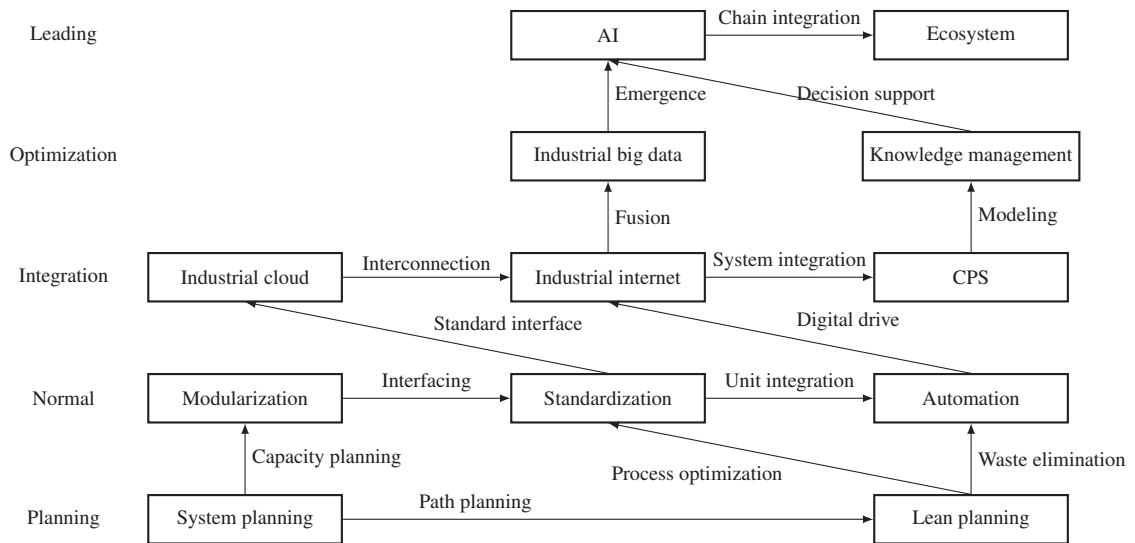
Leading

AI

Chain integration

Ecosystem

Emergence

Decision support

Optimization

Industrial big data

Knowledge management

Fusion

Modeling

Integration

Industrial cloud

Interconnection

Industrial internet

System integration

CPS

Standard interface

Digital drive

Normal

Modularization

Interfacing

Standardization

Unit integration

Automation

Capacity planning

Process optimization

Waste elimination

Planning

System planning

Path planning

Lean planning